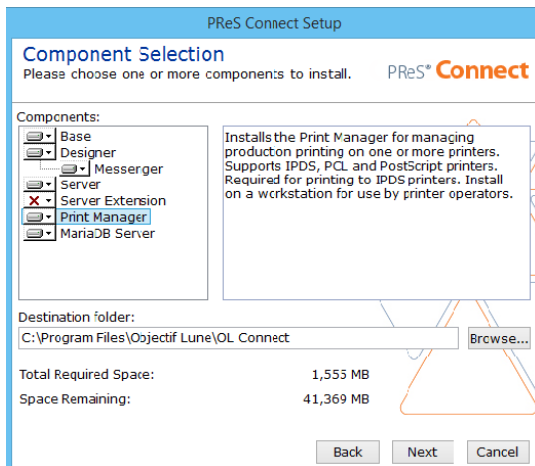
PReS Connect Setup

Component Selection
Please choose one or more components to install.

PReS® Connect

Components:
Base
Designer
Messenger
Server
Server Extension
Print Manager
MariaDB Server

Installs the Print Manager for managing producton printing on one or more printers. Supports IPDS, PCL and PostScript printers. Required for printing to IPDS printers. Install on a workstation for use by printer operators.

Destination folder:
C:\Program Files\Objectif Lune\OL Connect
Browse...

Total Required Space: 1,555 MB
Space Remaining: 41,369 MB

Back Next Cancel